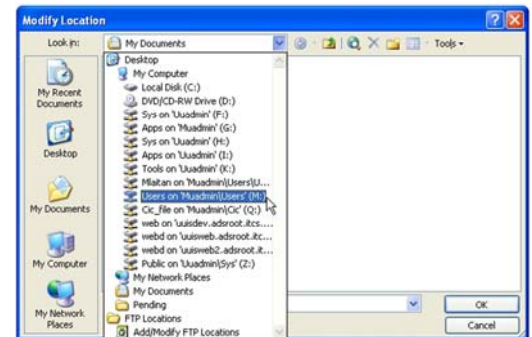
Modify Location

Look in:

My Documents

Tools

Desktop
My Computer
Local Disk (C:)
DVD/CD-RW Drive (D:)
Sys on 'Uuadmin' (F:)
Apps on 'Muadmin' (G:)
Sys on 'Uuadmin' (H:)
Apps on 'Uuadmin' (I:)
Tools on 'Uuadmin' (K:)
Mlaitan on 'Muadmin\Users\U...
Users on 'Muadmin\Users' (M:)
Cic_file on 'Muadmin\Cic' (Q:)
web on 'uuisdev.adsroot.itcs....
webd on 'uuisweb2.adsroot.itc...
webd on 'uuisweb2.adsroot.it...
Public on 'Uuadmin\Sys' (Z:)
My Network Places
My Documents
Pending
FTP Locations
Add/Modify FTP Locations

My Recent Documents

Desktop

My Documents

My Computer

My Network Places

OK

Cancel